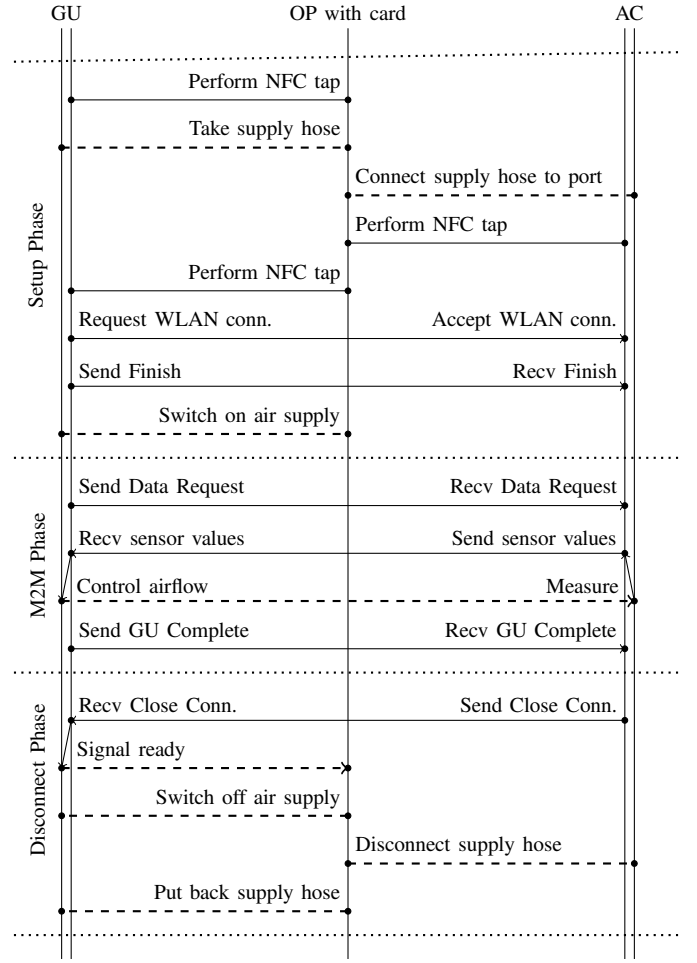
GU

OP with card

AC

Setup Phase

Perform NFC tap

Take supply hose

Connect supply hose to port

Perform NFC tap

Perform NFC tap

Request WLAN conn.

Accept WLAN conn.

Send Finish

Recv Finish

Switch on air supply

M2M Phase

Send Data Request

Recv Data Request

Recv sensor values

Send sensor values

Control airflow

Measure

Send GU Complete

Recv GU Complete

Disconnect Phase

Recv Close Conn.

Send Close Conn.

Signal ready

Switch off air supply

Disconnect supply hose

Put back supply hose